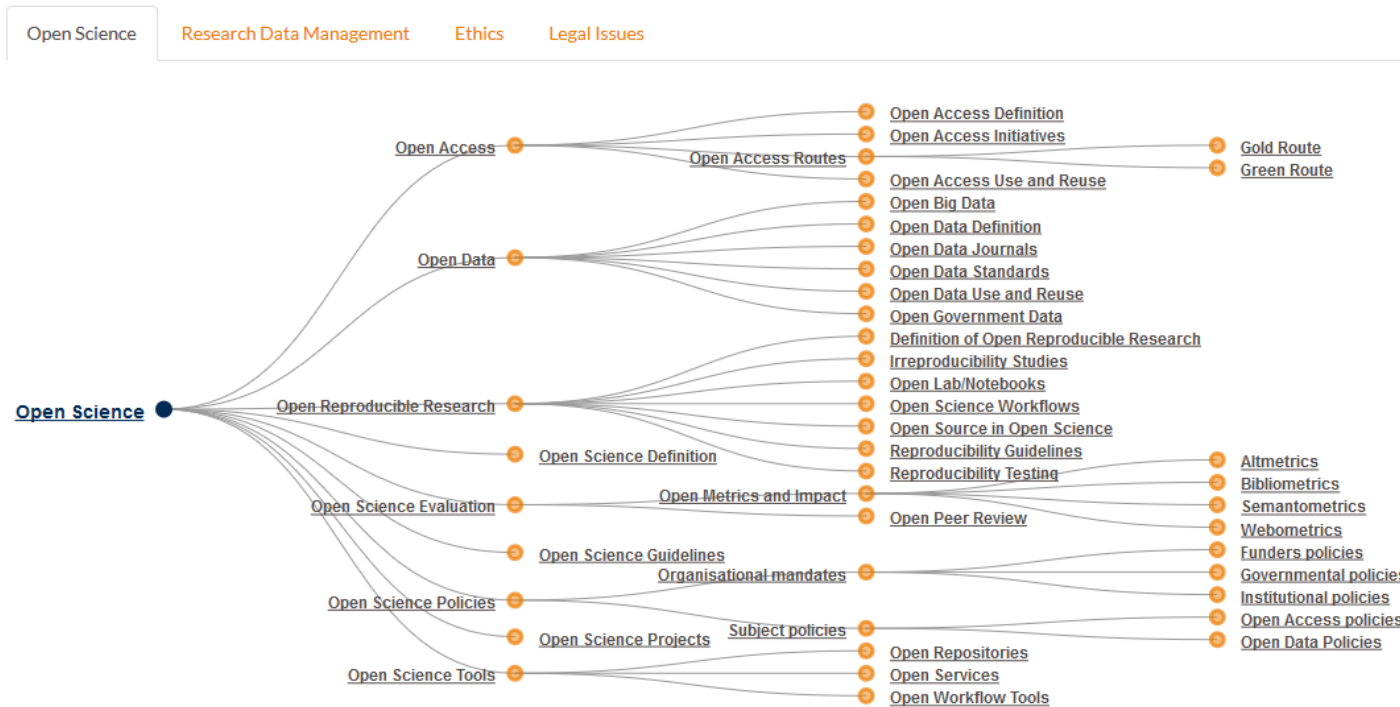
Open Science Research Data Management Ethics Legal Issues

Open Science

Open Access
Open Access Definition
Open Access Initiatives
Open Access Routes
Gold Route
Green Route
Open Access Use and Reuse

Open Data
Open Big Data
Open Data Definition
Open Data Journals
Open Data Standards
Open Data Use and Reuse
Open Government Data

Open Reproducible Research
Definition of Open Reproducible Research
Irreproducibility Studies
Open Lab/Notebooks
Open Science Workflows
Open Source in Open Science
Reproducibility Guidelines
Reproducibility Testing

Open Science Definition

Open Science Evaluation
Open Metrics and Impact
Altmetrics
Bibliometrics
Semantometrics
Webometrics
Open Peer Review

Open Science Guidelines

Open Science Policies
Organisational mandates
Funders policies
Governmental policies
Institutional policies
Subject policies
Open Access policies
Open Data Policies

Open Science Projects

Open Science Tools
Open Repositories
Open Services
Open Workflow Tools